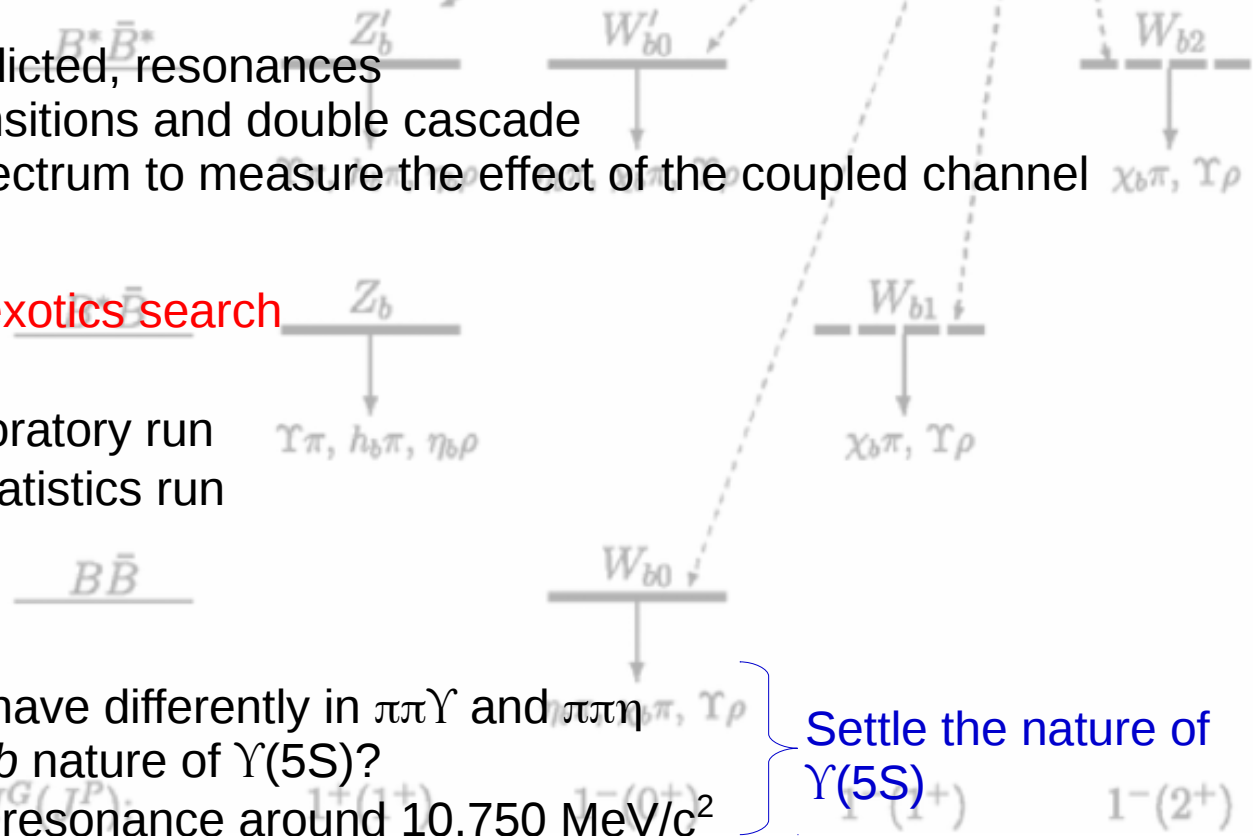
$B^*\bar{B}^*$ $Z_b'$ $W_{b0}'$ $W_{b2}$
dicted, resonances
nsitions and double cascade
ectrum to measure the effect of the coupled channel $\chi_b\pi$, $\Upsilon\rho$

exotics search $Z_b$ $W_{b1}$

oratory run $\Upsilon\pi$, $h_b\pi$, $\eta_b\rho$ $\chi_b\pi$, $\Upsilon\rho$
atistics run

$B\bar{B}$ $W_{b0}$

have differently in $\pi\pi\Upsilon$ and $\pi\pi\eta$ $\pi$, $\Upsilon\rho$
b nature of $\Upsilon$(5S)?
resonance around 10.750 MeV/c$^2$

$^G(J^P)$: $1^+(1^+)$ $1^-(0^+)$ $1^-(1^+)$ $1^-(2^+)$

Settle the nature of $\Upsilon$(5S)